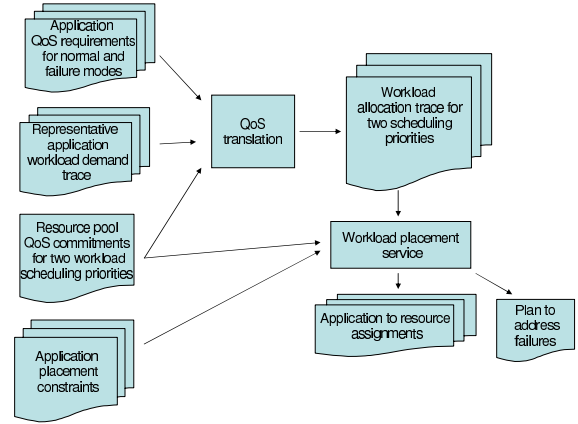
Application QoS requirements for normal and failure modes

Representative application workload demand trace

Resource pool QoS commitments for two workload scheduling priorities

Application placement constraints

QoS translation

Workload allocation trace for two scheduling priorities

Workload placement service

Application to resource assignments

Plan to address failures